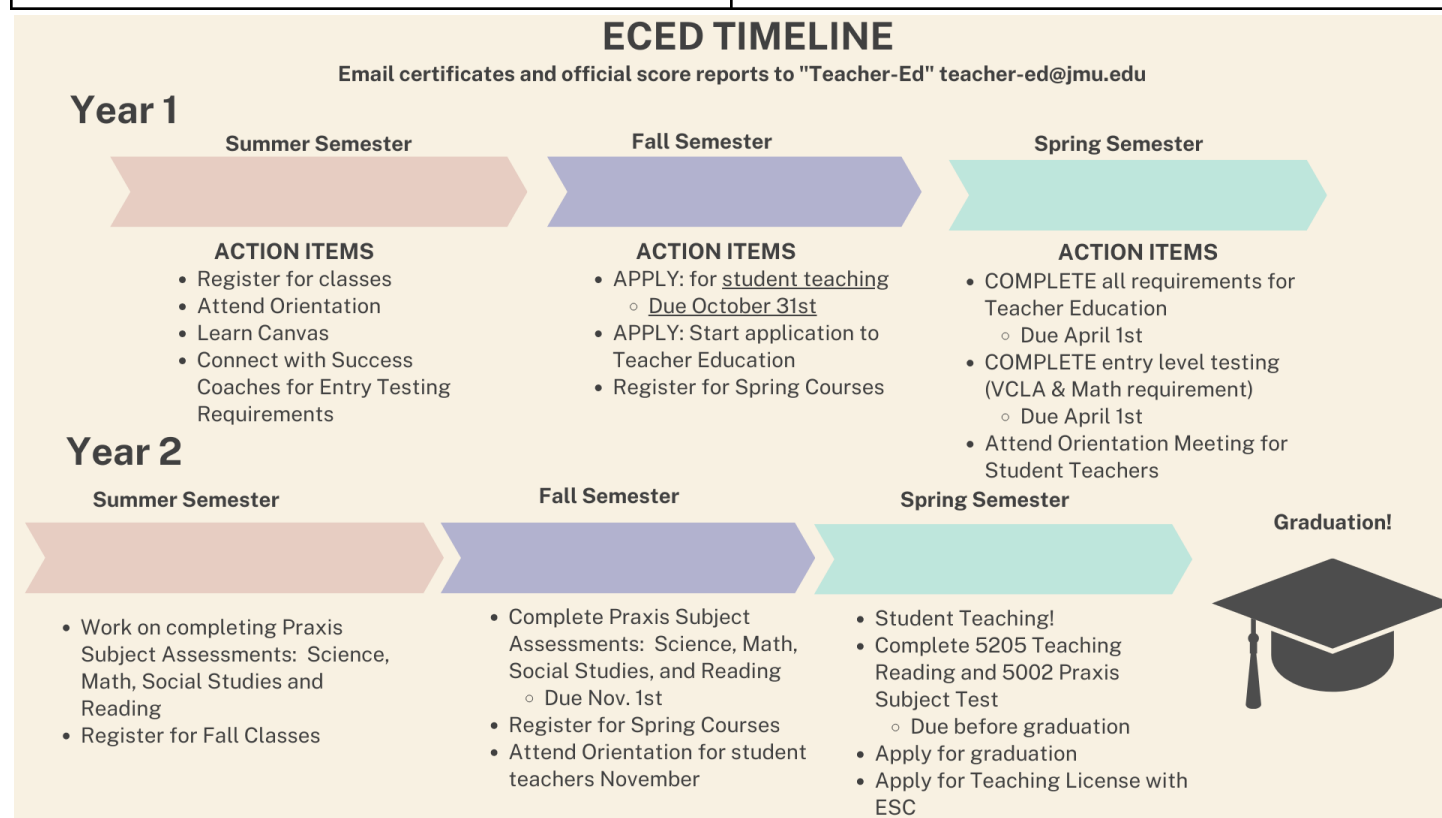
ECED TIMELINE

Email certificates and official score reports to "Teacher-Ed" teacher-ed@jmu.edu

Year 1

Summer Semester

ACTION ITEMS
- Register for classes
- Attend Orientation
- Learn Canvas
- Connect with Success Coaches for Entry Testing Requirements

Fall Semester

ACTION ITEMS
- APPLY: for student teaching
  - Due October 31st
- APPLY: Start application to Teacher Education
- Register for Spring Courses

Spring Semester

ACTION ITEMS
- COMPLETE all requirements for Teacher Education
  - Due April 1st
- COMPLETE entry level testing (VCLA & Math requirement)
  - Due April 1st
- Attend Orientation Meeting for Student Teachers

Year 2

Summer Semester

- Work on completing Praxis Subject Assessments: Science, Math, Social Studies and Reading
- Register for Fall Classes

Fall Semester

- Complete Praxis Subject Assessments: Science, Math, Social Studies, and Reading
  - Due Nov. 1st
- Register for Spring Courses
- Attend Orientation for student teachers November

Spring Semester

- Student Teaching!
- Complete 5205 Teaching Reading and 5002 Praxis Subject Test
  - Due before graduation
- Apply for graduation
- Apply for Teaching License with ESC

Graduation!